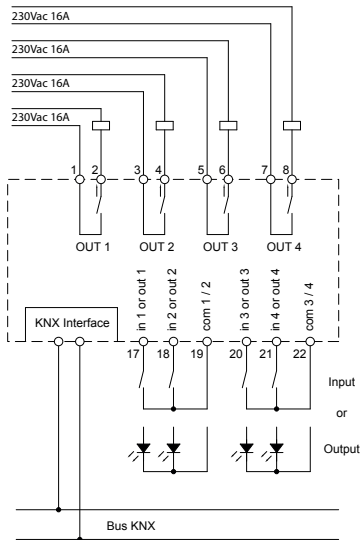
230Vac 16A
230Vac 16A
230Vac 16A
230Vac 16A

1 2 3 4 5 6 7 8

OUT 1 OUT 2 OUT 3 OUT 4

KNX Interface

in 1 or out 1
in 2 or out 2
com 1 / 2
in 3 or out 3
in 4 or out 4
com 3 / 4

17 18 19 20 21 22

Input
or
Output

Bus KNX